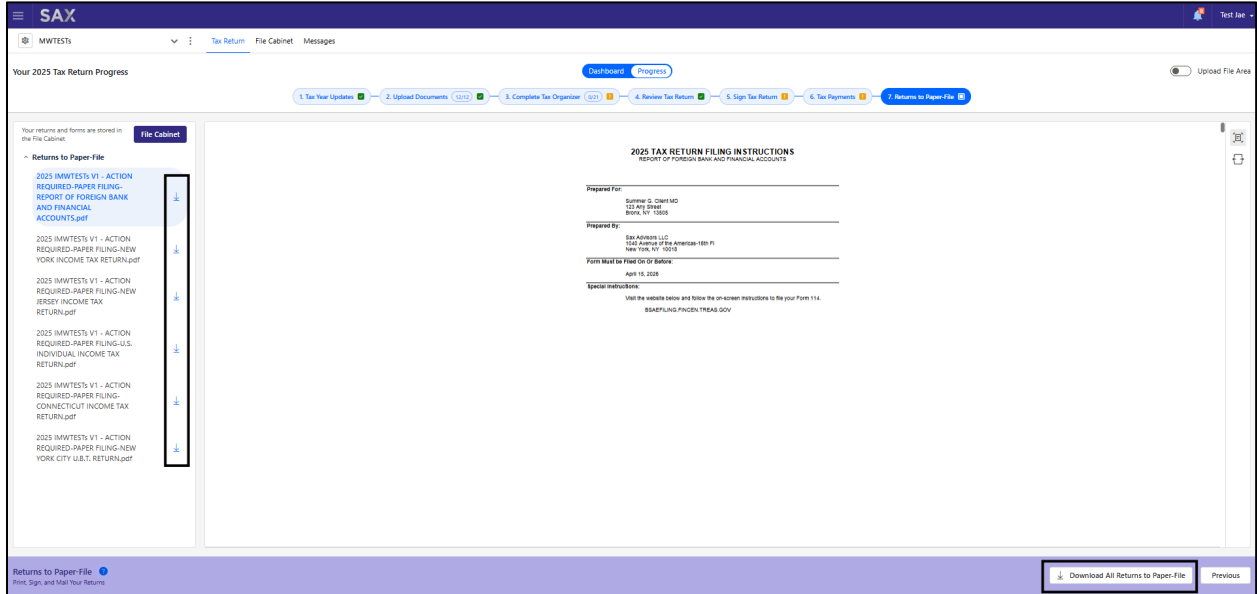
SAX

Test Jae

MWTESTs

Tax Return File Cabinet Messages

Your 2025 Tax Return Progress

Dashboard Progress

Upload File Area

1. Tax Year Updates — 2. Upload Documents (12/12) — 3. Complete Tax Organizer (0/21) — 4. Review Tax Return — 5. Sign Tax Return — 6. Tax Payments — 7. Returns to Paper-File

Your returns and forms are stored in the File Cabinet

File Cabinet

^ Returns to Paper-File

2025 IMWTESTs V1 - ACTION REQUIRED-PAPER FILING-REPORT OF FOREIGN BANK AND FINANCIAL ACCOUNTS.pdf

2025 IMWTESTs V1 - ACTION REQUIRED-PAPER FILING-NEW YORK INCOME TAX RETURN.pdf

2025 IMWTESTs V1 - ACTION REQUIRED-PAPER FILING-NEW JERSEY INCOME TAX RETURN.pdf

2025 IMWTESTs V1 - ACTION REQUIRED-PAPER FILING-U.S. INDIVIDUAL INCOME TAX RETURN.pdf

2025 IMWTESTs V1 - ACTION REQUIRED-PAPER FILING-CONNECTICUT INCOME TAX RETURN.pdf

2025 IMWTESTs V1 - ACTION REQUIRED-PAPER FILING-NEW YORK CITY U.B.T. RETURN.pdf

2025 TAX RETURN FILING INSTRUCTIONS
REPORT OF FOREIGN BANK AND FINANCIAL ACCOUNTS

Prepared For:
Summer G. Client MD
123 Any Street
Bronx, NY 13805

Prepared By:
Sax Advisors LLC
1040 Avenue of the Americas-16th Fl
New York, NY 10018

Form Must be Filed On Or Before:
April 15, 2026

Special Instructions:
Visit the website below and follow the on-screen instructions to file your Form 114.
BSAEFILING.FINCEN.TREAS.GOV

Returns to Paper-File
Print, Sign, and Mail Your Returns

Download All Returns to Paper-File

Previous